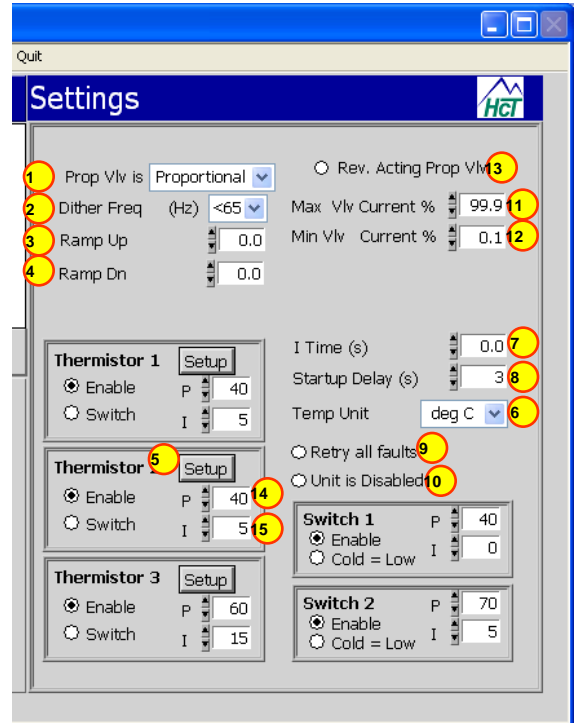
Quit

Settings

HCT

1 Prop Vlv is Proportional

2 Dither Freq (Hz) <65

3 Ramp Up 0.0

4 Ramp Dn 0.0

Rev. Acting Prop Vlv 3

Max Vlv Current % 99.9 11

Min Vlv Current % 0.1 12

Thermistor 1 Setup
Enable P 40
Switch I 5

I Time (s) 0.0 7

Startup Delay (s) 3 8

Temp Unit deg C 6

Retry all faults 9

Unit is Disabled 10

Thermistor 5 Setup
Enable P 40 14
Switch I 5 15

Switch 1
Enable P 40
Cold = Low I 0

Thermistor 3 Setup
Enable P 60
Switch I 15

Switch 2
Enable P 70
Cold = Low I 5